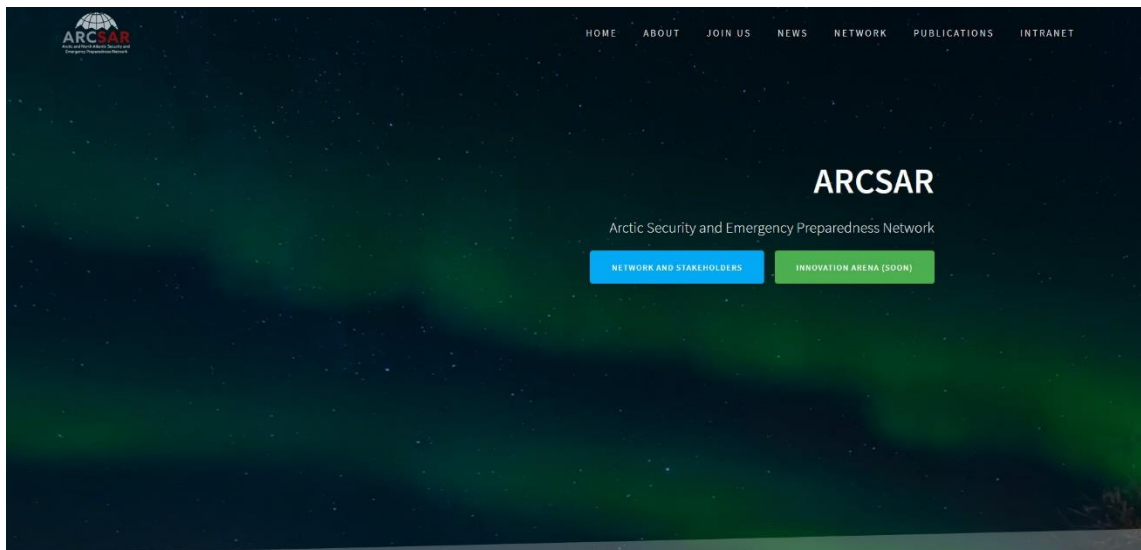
ARCSAR
Arctic and North-Atlantic Security and Emergency Preparedness Network

HOME ABOUT JOIN US NEWS NETWORK PUBLICATIONS INTRANET

ARCSAR

Arctic Security and Emergency Preparedness Network

NETWORK AND STAKEHOLDERS

INNOVATION ARENA (SOON)